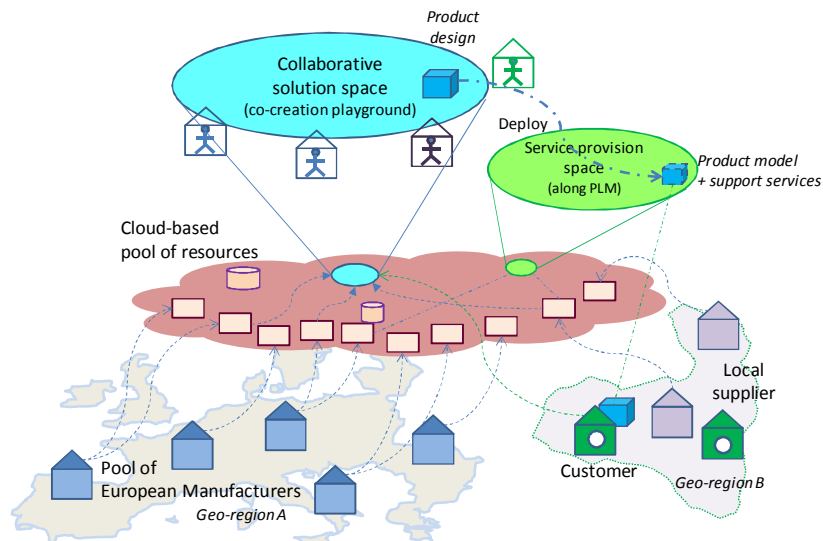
Product design

Collaborative solution space (co-creation playground)

Deploy

Service provision space (along PLM)

Product model + support services

Cloud-based pool of resources

Local supplier

Customer

Geo-region B

Pool of European Manufacturers

Geo-region A